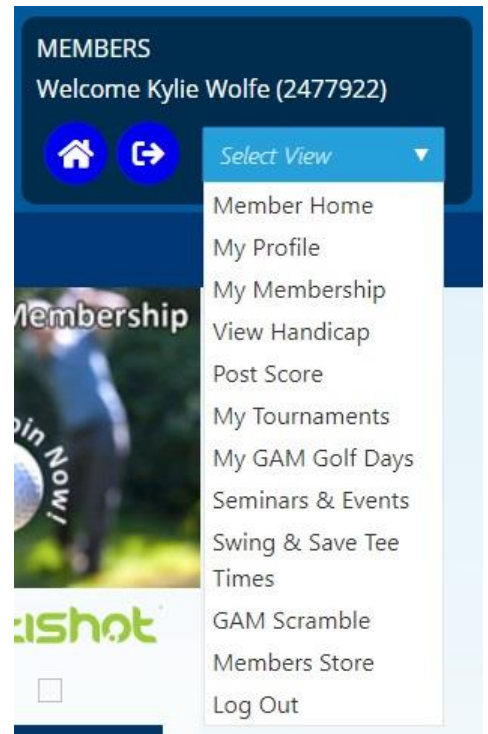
MEMBERS
Welcome Kylie Wolfe (2477922)

Select View

Member Home
My Profile
My Membership
View Handicap
Post Score
My Tournaments
My GAM Golf Days
Seminars & Events
Swing & Save Tee Times
GAM Scramble
Members Store
Log Out

Membership
Join Now!
ishot